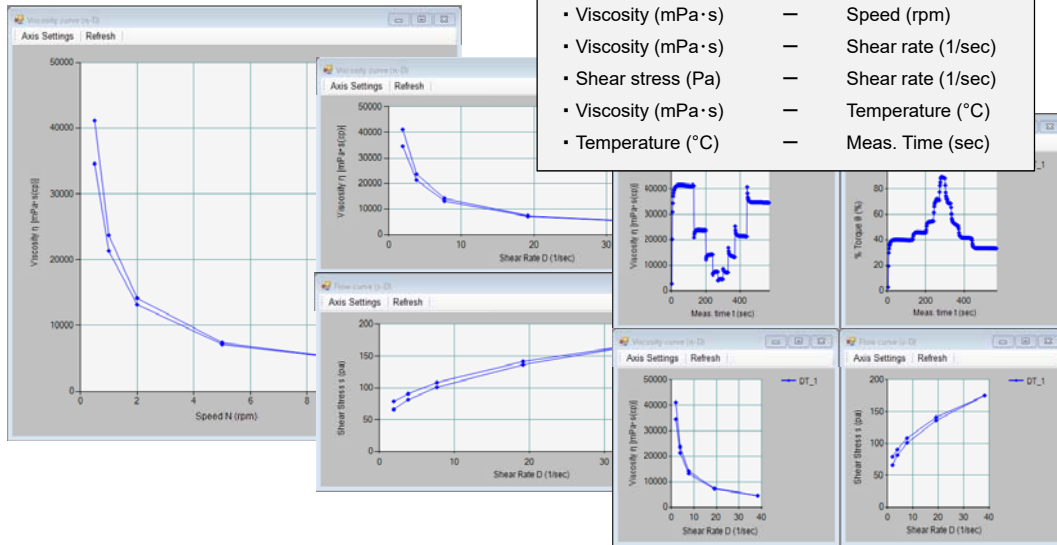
Viscosity curve (η-D)
Axis Settings Refresh
50000
40000
30000
20000
10000
0
Viscosity η [mPa•s(cp)]
0 2 4 6 8
Speed N (rpm)

Viscosity curve (η-D)
Axis Settings Refresh
50000
40000
30000
20000
10000
0
Viscosity η [mPa•s(cp)]
0 10 20 30
Shear Rate D (1/sec)

Flow curve (s-D)
Axis Settings Refresh
200
150
100
50
0
Shear Stress s (pa)
0 10 20 30
Shear Rate D (1/sec)

・Viscosity (mPa･s) ー Speed (rpm)
・Viscosity (mPa･s) ー Shear rate (1/sec)
・Shear stress (Pa) ー Shear rate (1/sec)
・Viscosity (mPa･s) ー Temperature (°C)
・Temperature (°C) ー Meas. Time (sec)

40000
30000
20000
10000
0
Viscosity η [mPa•s(cp)]
0 200 400
Meas. time t (sec)

DT_1
80
60
40
20
0
% Torque θ (%)
0 200 400
Meas. time t (sec)

Viscosity curve (η-D)
Axis Settings Refresh
DT_1
50000
40000
30000
20000
10000
0
Viscosity η [mPa•s(cp)]
0 10 20 30 40
Shear Rate D (1/sec)

Flow curve (s-D)
Axis Settings Refresh
DT_1
200
150
100
50
0
Shear Stress s (pa)
0 10 20 30 40
Shear Rate D (1/sec)